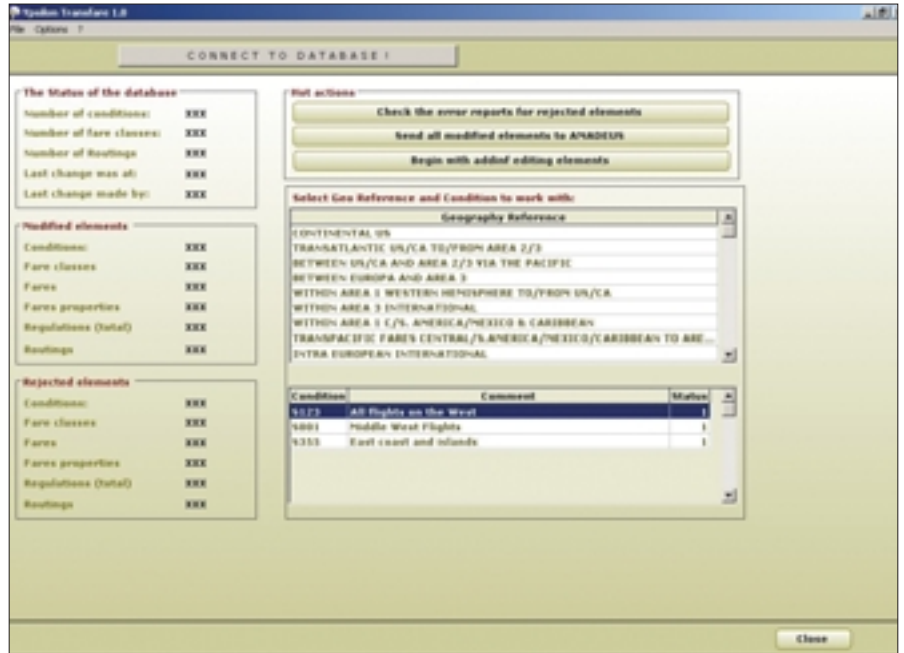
Apollon Transfare 1.0

File Options ?

CONNECT TO DATABASE !

The Status of the database

| | |
|---|---|
| Number of conditions: | XXX |
| Number of fare classes: | XXX |
| Number of Routings | XXX |
| Last change was at: | XXX |
| Last change made by: | XXX |

Modified elements

| | |
|---|---|
| Conditions: | XXX |
| Fare classes | XXX |
| Fares | XXX |
| Fares properties | XXX |
| Regulations (total) | XXX |
| Routings | XXX |

Rejected elements

| | |
|---|---|
| Conditions: | XXX |
| Fare classes | XXX |
| Fares | XXX |
| Fares properties | XXX |
| Regulations (total) | XXX |
| Routings | XXX |

Hot actions

Check the error reports for rejected elements

Send all modified elements to AMADEUS

Begin with addinf editing elements

Select Geo Reference and Condition to work with:

| Geography Reference |
|---|
| CONTINENTAL US |
| TRANSATLANTIC US/CA TO/FROM AREA 2/3 |
| BETWEEN US/CA AND AREA 2/3 VIA THE PACIFIC |
| BETWEEN EUROPA AND AREA 3 |
| WITHIN AREA 1 WESTERN HEMISPHERE TO/FROM US/CA |
| WITHIN AREA 3 INTERNATIONAL |
| WITHIN AREA 1 C/S. AMERICA/MEXICO & CARIBBEAN |
| TRANSPACIFIC FARES CENTRAL/S.AMERICA/MEXICO/CARIBBEAN TO ARE... |
| INTRA EUROPEAN INTERNATIONAL |

| Condition | Comment | Status |
|---|---|---|
| 5123 | All flights on the West | 1 |
| 5001 | Middle West Flights | 1 |
| 5351 | East coast and islands | 1 |

Close